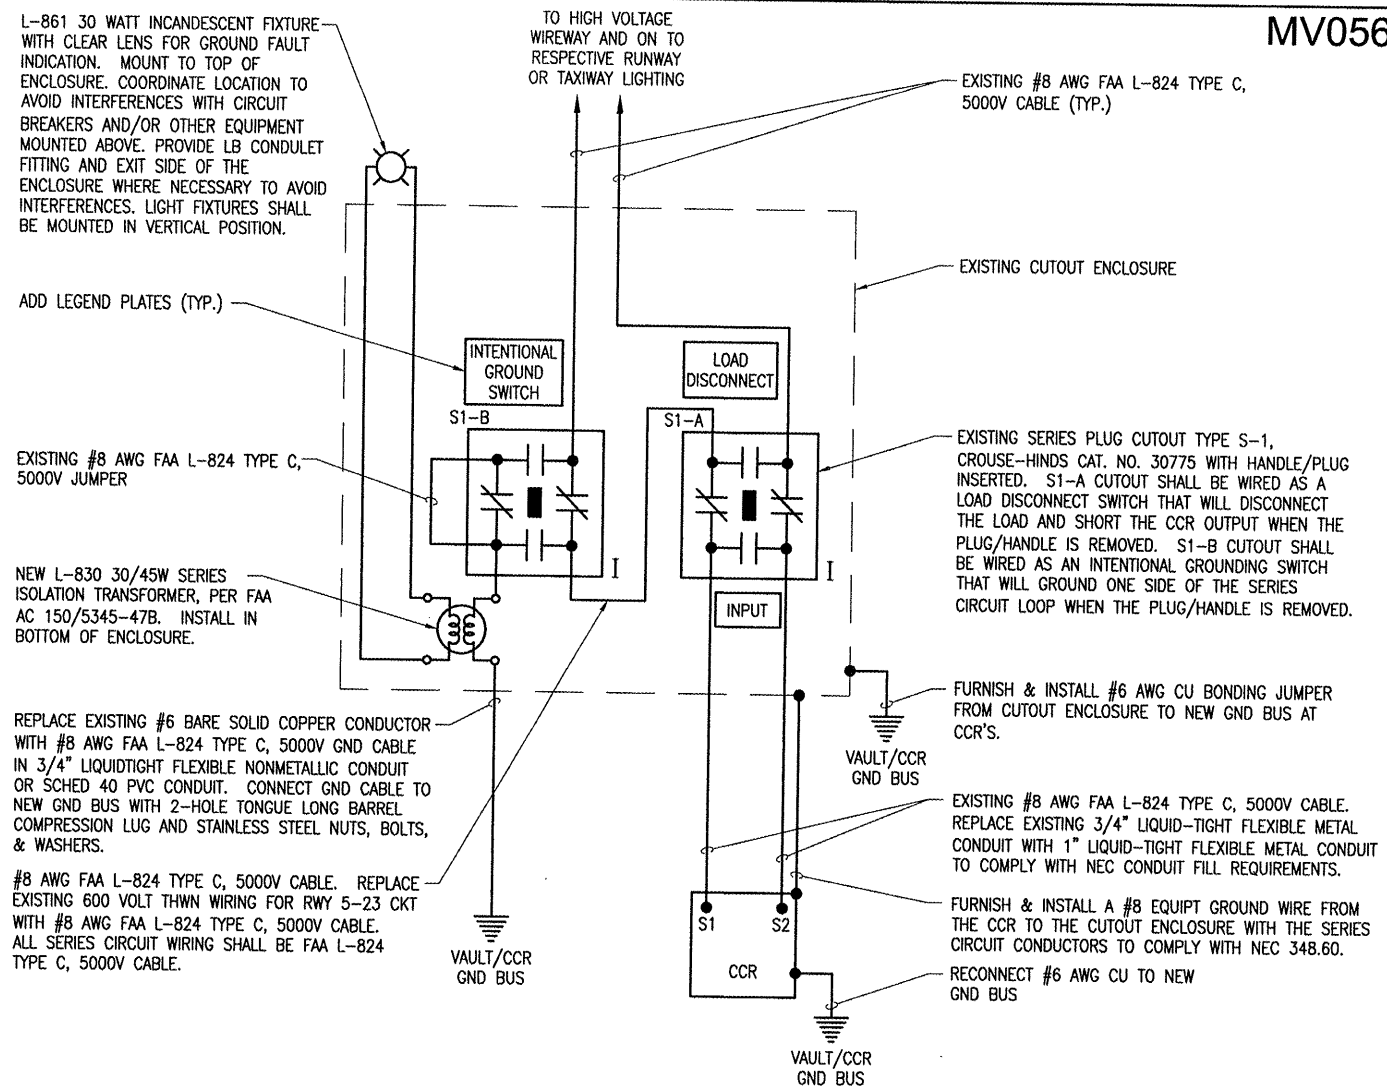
MV056

L-861 30 WATT INCANDESCENT FIXTURE WITH CLEAR LENS FOR GROUND FAULT INDICATION. MOUNT TO TOP OF ENCLOSURE. COORDINATE LOCATION TO AVOID INTERFERENCES WITH CIRCUIT BREAKERS AND/OR OTHER EQUIPMENT MOUNTED ABOVE. PROVIDE LB CONDULET FITTING AND EXIT SIDE OF THE ENCLOSURE WHERE NECESSARY TO AVOID INTERFERENCES. LIGHT FIXTURES SHALL BE MOUNTED IN VERTICAL POSITION.

TO HIGH VOLTAGE WIREWAY AND ON TO RESPECTIVE RUNWAY OR TAXIWAY LIGHTING

EXISTING #8 AWG FAA L-824 TYPE C, 5000V CABLE (TYP.)

EXISTING CUTOUT ENCLOSURE

ADD LEGEND PLATES (TYP.)

INTENTIONAL GROUND SWITCH

LOAD DISCONNECT

S1-B

S1-A

EXISTING #8 AWG FAA L-824 TYPE C, 5000V JUMPER

I

I

INPUT

EXISTING SERIES PLUG CUTOUT TYPE S-1, CROUSE-HINDS CAT. NO. 30775 WITH HANDLE/PLUG INSERTED. S1-A CUTOUT SHALL BE WIRED AS A LOAD DISCONNECT SWITCH THAT WILL DISCONNECT THE LOAD AND SHORT THE CCR OUTPUT WHEN THE PLUG/HANDLE IS REMOVED. S1-B CUTOUT SHALL BE WIRED AS AN INTENTIONAL GROUNDING SWITCH THAT WILL GROUND ONE SIDE OF THE SERIES CIRCUIT LOOP WHEN THE PLUG/HANDLE IS REMOVED.

NEW L-830 30/45W SERIES ISOLATION TRANSFORMER, PER FAA AC 150/5345-47B. INSTALL IN BOTTOM OF ENCLOSURE.

FURNISH & INSTALL #6 AWG CU BONDING JUMPER FROM CUTOUT ENCLOSURE TO NEW GND BUS AT CCR'S.

VAULT/CCR GND BUS

REPLACE EXISTING #6 BARE SOLID COPPER CONDUCTOR WITH #8 AWG FAA L-824 TYPE C, 5000V GND CABLE IN 3/4" LIQUIDTIGHT FLEXIBLE NONMETALLIC CONDUIT OR SCHED 40 PVC CONDUIT. CONNECT GND CABLE TO NEW GND BUS WITH 2-HOLE TONGUE LONG BARREL COMPRESSION LUG AND STAINLESS STEEL NUTS, BOLTS, & WASHERS.

EXISTING #8 AWG FAA L-824 TYPE C, 5000V CABLE. REPLACE EXISTING 3/4" LIQUID-TIGHT FLEXIBLE METAL CONDUIT WITH 1" LIQUID-TIGHT FLEXIBLE METAL CONDUIT TO COMPLY WITH NEC CONDUIT FILL REQUIREMENTS.

#8 AWG FAA L-824 TYPE C, 5000V CABLE. REPLACE EXISTING 600 VOLT THWN WIRING FOR RWY 5-23 CKT WITH #8 AWG FAA L-824 TYPE C, 5000V CABLE. ALL SERIES CIRCUIT WIRING SHALL BE FAA L-824 TYPE C, 5000V CABLE.

FURNISH & INSTALL A #8 EQUIPT GROUND WIRE FROM THE CCR TO THE CUTOUT ENCLOSURE WITH THE SERIES CIRCUIT CONDUCTORS TO COMPLY WITH NEC 348.60.

S1

S2

CCR

VAULT/CCR GND BUS

RECONNECT #6 AWG CU TO NEW GND BUS

VAULT/CCR GND BUS